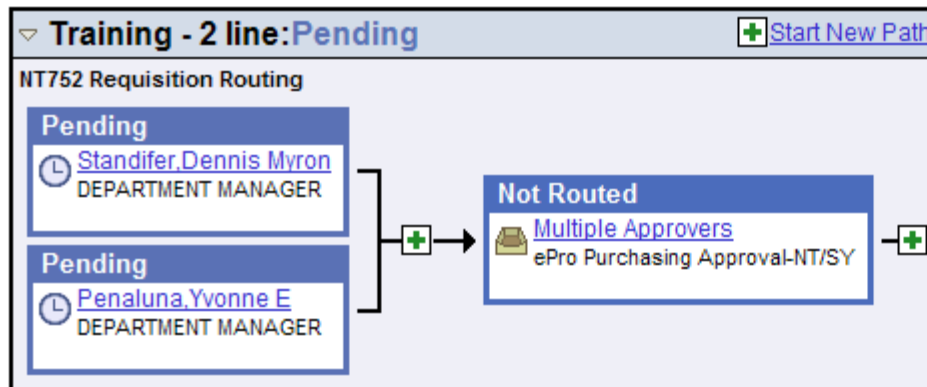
Training - 2 line:Pending

Start New Path

NT752 Requisition Routing

Pending
Standifer,Dennis Myron
DEPARTMENT MANAGER

Pending
Penaluna,Yvonne E
DEPARTMENT MANAGER

Not Routed
Multiple Approvers
ePro Purchasing Approval-NT/SY